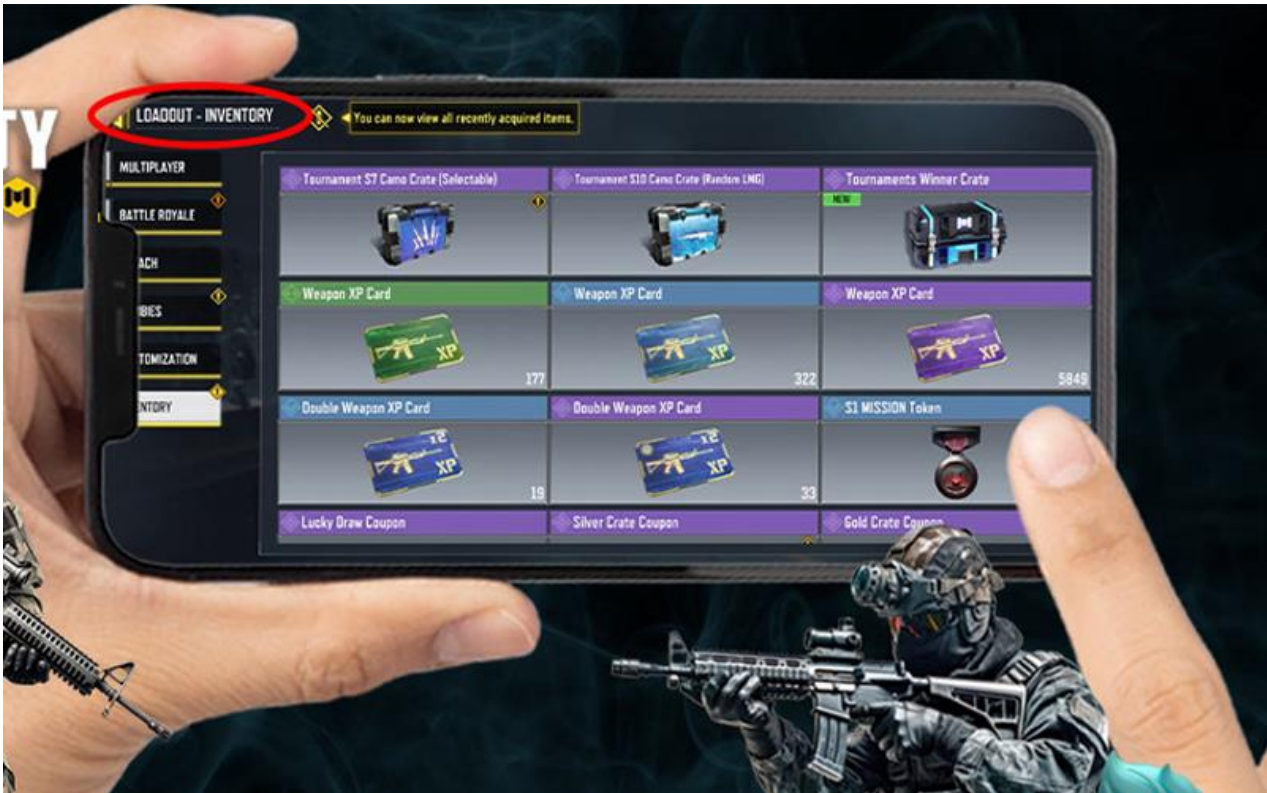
TY

LOADOUT - INVENTORY

You can now view all recently acquired items.

MULTIPLAYER

BATTLE ROYALE

ACH

BIES

TOMIZATION

NTORY

Tournament S7 Camo Crate (Selectable)

Tournament S10 Camo Crate (Random LMG)

Tournaments Winner Crate

NEW

Weapon XP Card

XP

177

Weapon XP Card

XP

322

Weapon XP Card

XP

5849

Double Weapon XP Card

XP

19

Double Weapon XP Card

XP

33

S1 MISSION Token

Lucky Draw Coupon

Silver Crate Coupon

Gold Crate Coupon